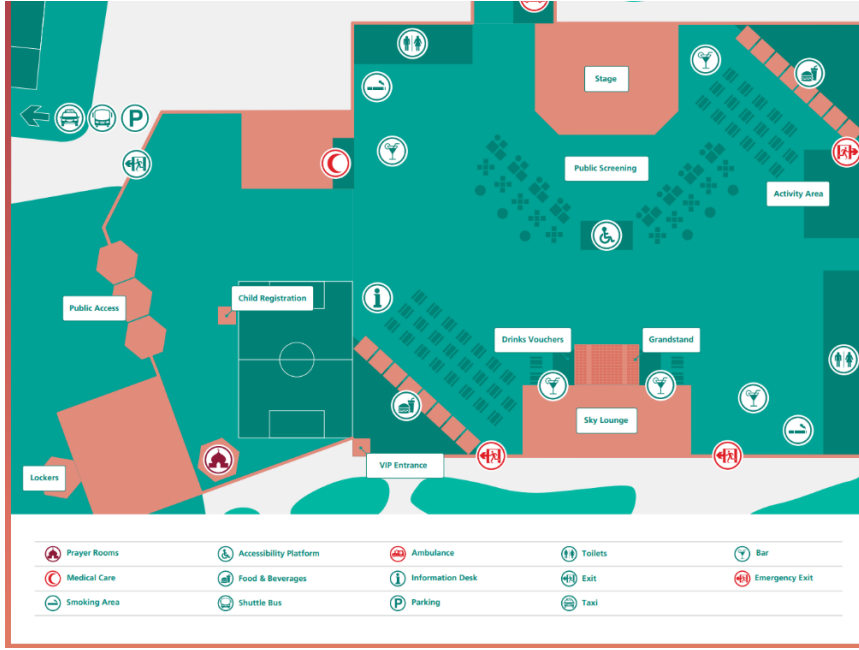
P

Stage

Public Screening

Activity Area

Public Access

Child Registration

Drinks Vouchers

Grandstand

Sky Lounge

Lockers

VIP Entrance

| | | | | |
|---|---|---|---|---|
| Prayer Rooms | Accessibility Platform | Ambulance | Toilets | Bar |
| Medical Care | Food & Beverages | Information Desk | Exit | Emergency Exit |
| Smoking Area | Shuttle Bus | Parking | Taxi | |